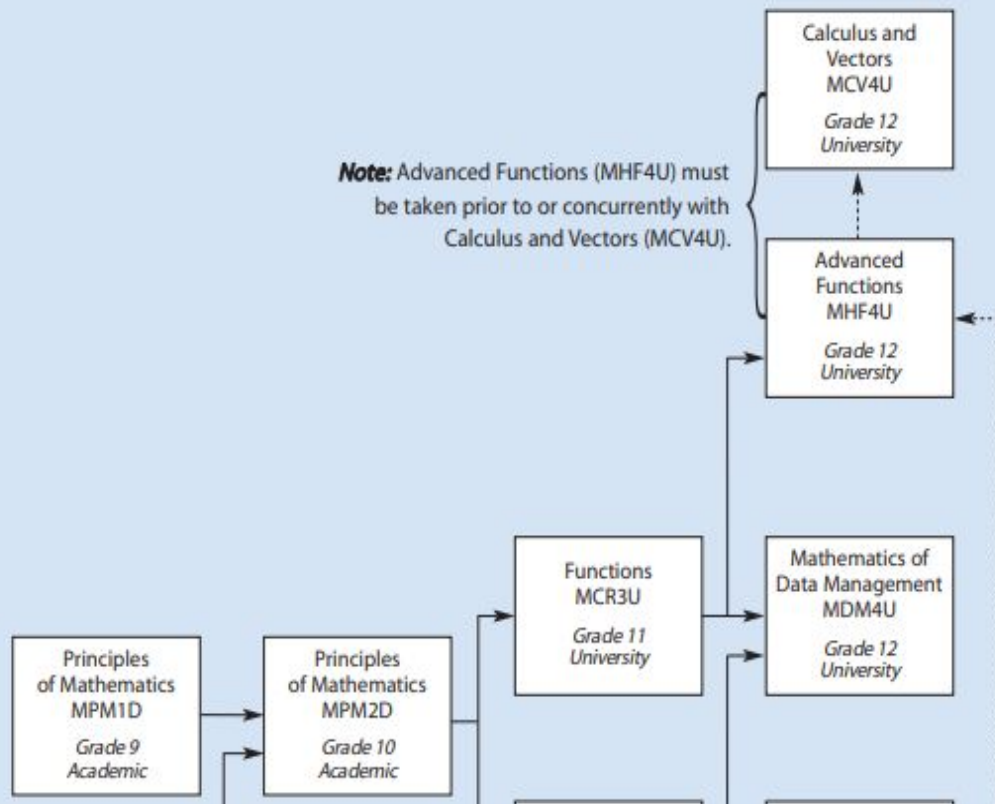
Calculus and Vectors
MCV4U
Grade 12
University

Note: Advanced Functions (MHF4U) must be taken prior to or concurrently with Calculus and Vectors (MCV4U).

Advanced Functions
MHF4U
Grade 12
University

Functions
MCR3U
Grade 11
University

Mathematics of Data Management
MDM4U
Grade 12
University

Principles of Mathematics
MPM1D
Grade 9
Academic

Principles of Mathematics
MPM2D
Grade 10
Academic